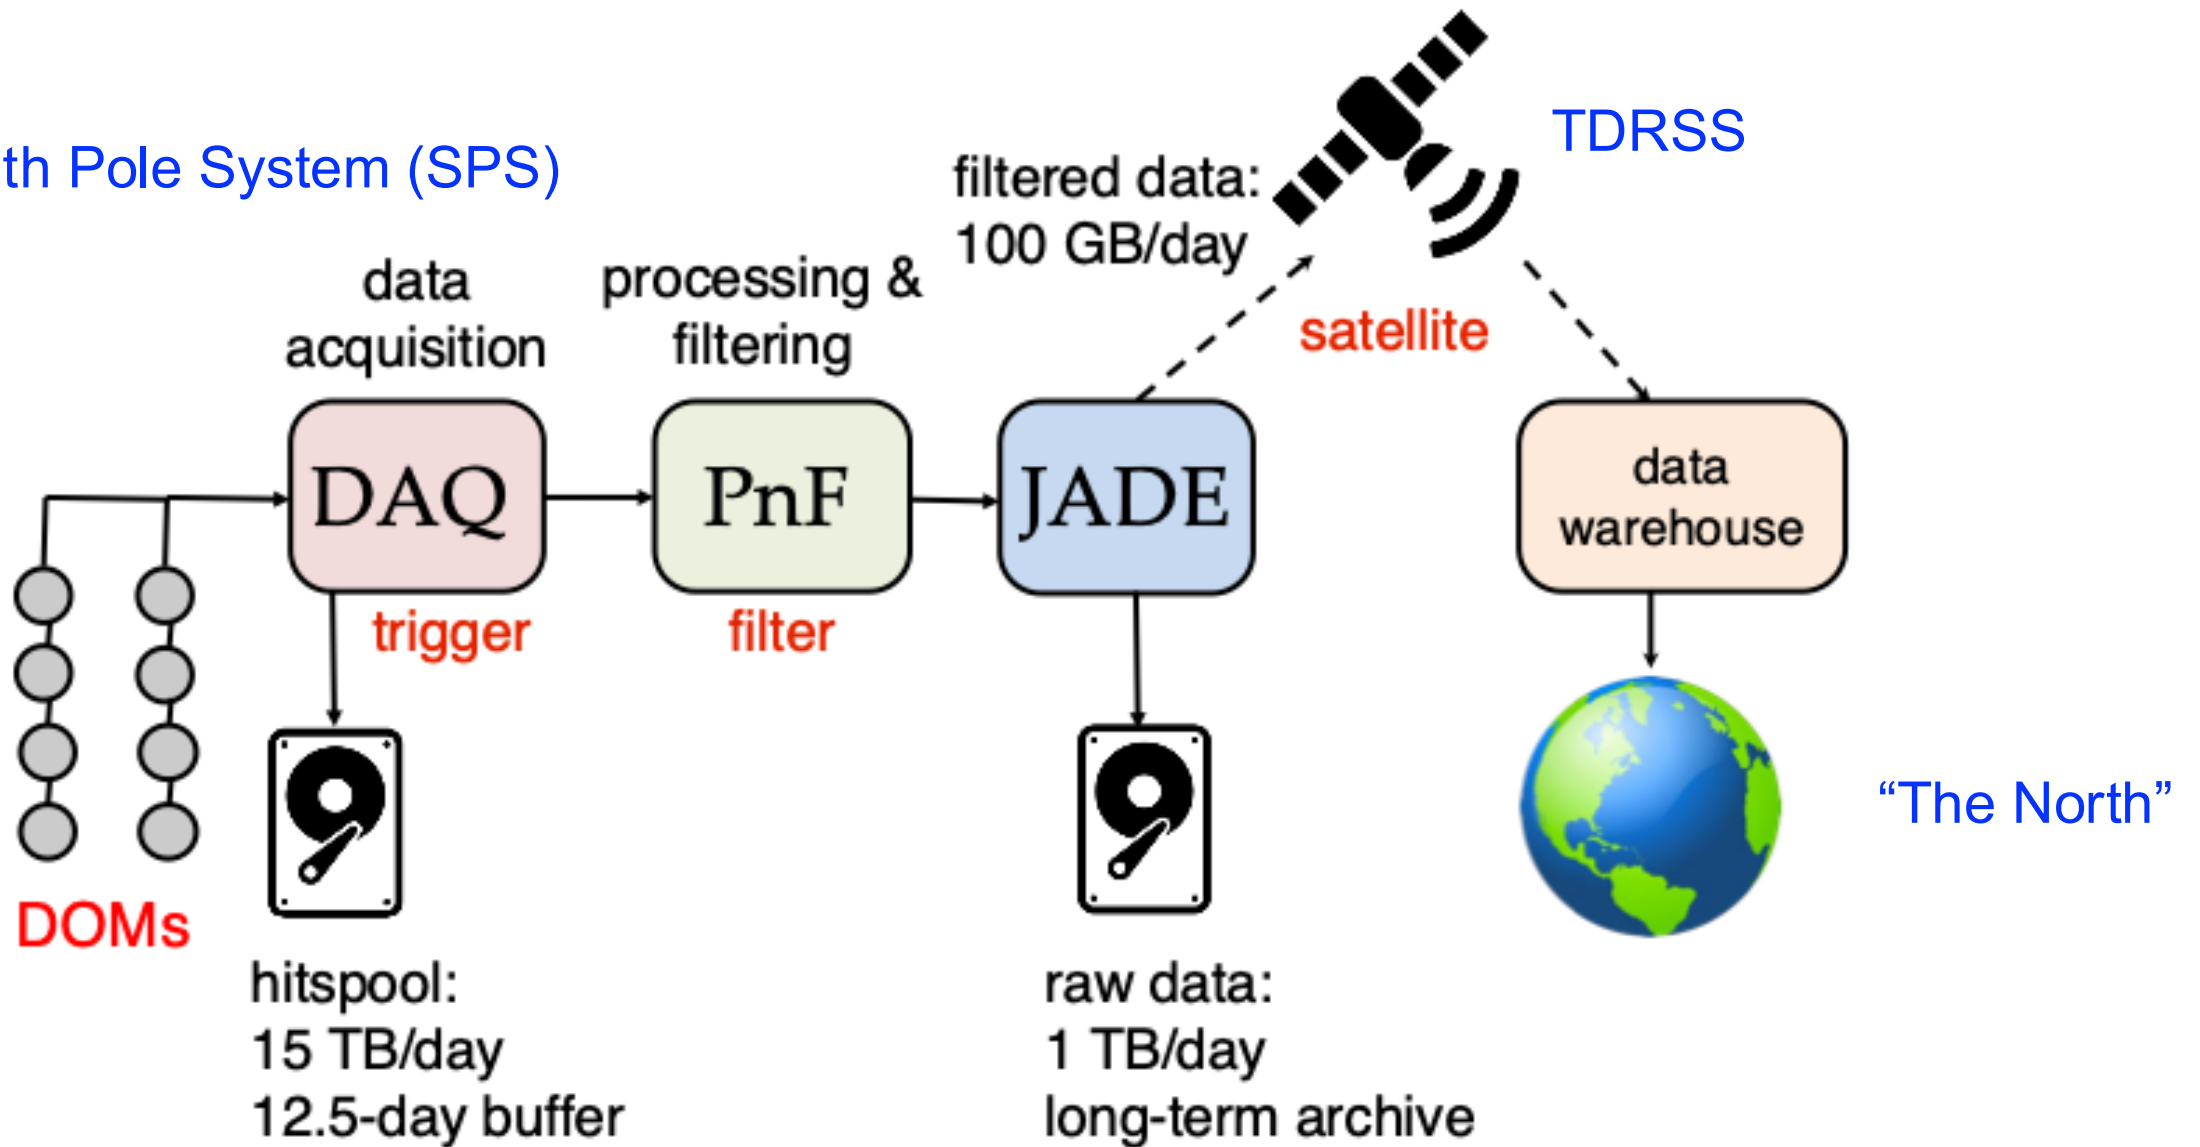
th Pole System (SPS)

TDRSS

filtered data:
100 GB/day

satellite

data
acquisition

processing &
filtering

DAQ

PnF

JADE

data
warehouse

trigger

filter

DOMs

hitspool:
15 TB/day
12.5-day buffer

raw data:
1 TB/day
long-term archive

“The North”